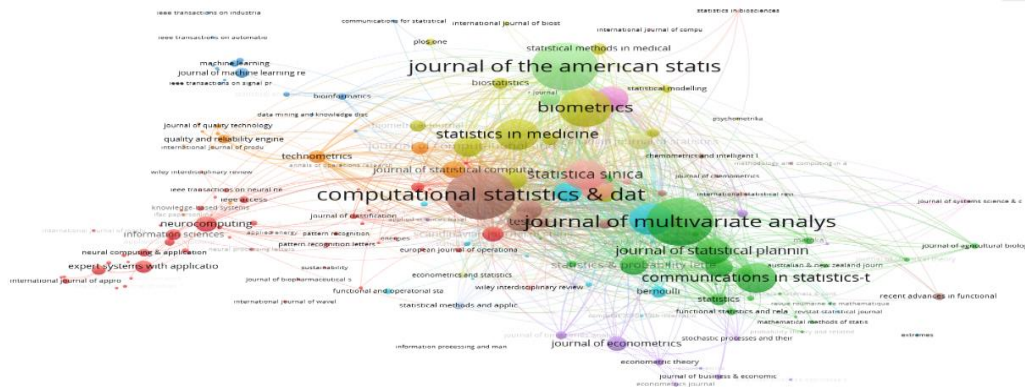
ieee transactions on industria
ieee transactions on automatic
communications for statistical
international journal of biost
statistics in biosciences
international journal of compu
plos one
statistical methods in medical
machine learning
journal of machine learning re
ieee transactions on signal pr
journal of the american statis
bioinformatics
biostatistics
statistical modelling
biometrics
data mining and knowledge disc
journal of quality technology
psychometrika
quality and reliability engine
international journal of produ
statistics in medicine
technometrics
chemometrics and intelligent l
statistica sinica
journal of statistical comput
wiley interdisciplinary review
journal of chemometrics
ieee transactions on neural ne
computational statistics & dat
international statistical revi
ieee access
knowledge-based systems
journal of multivariate analys
journal of systems science & c
neurocomputing
journal of classification
information sciences
pattern recognition
pattern recognition letters
european journal of operationa
journal of statistical plannin
journal of agricultural biolo
neural computing & application
statistics & probability lette
expert systems with applicatio
communications in statistics-t
econometrics and statistics
australian & new zealand journ
international journal of appro
sustainability
journal of biopharmaceutical s
functional and operational sta
wiley interdisciplinary review
bernoulli
statistics
recent advances in functional
international journal of wavel
statistical methods and applic
functional statistics and rela
revstat-statistical journal
mathematical methods of statis
journal of econometrics
stochastic processes and their
extremes
information processing and man
econometric theory
journal of business & economic
econometrics journal